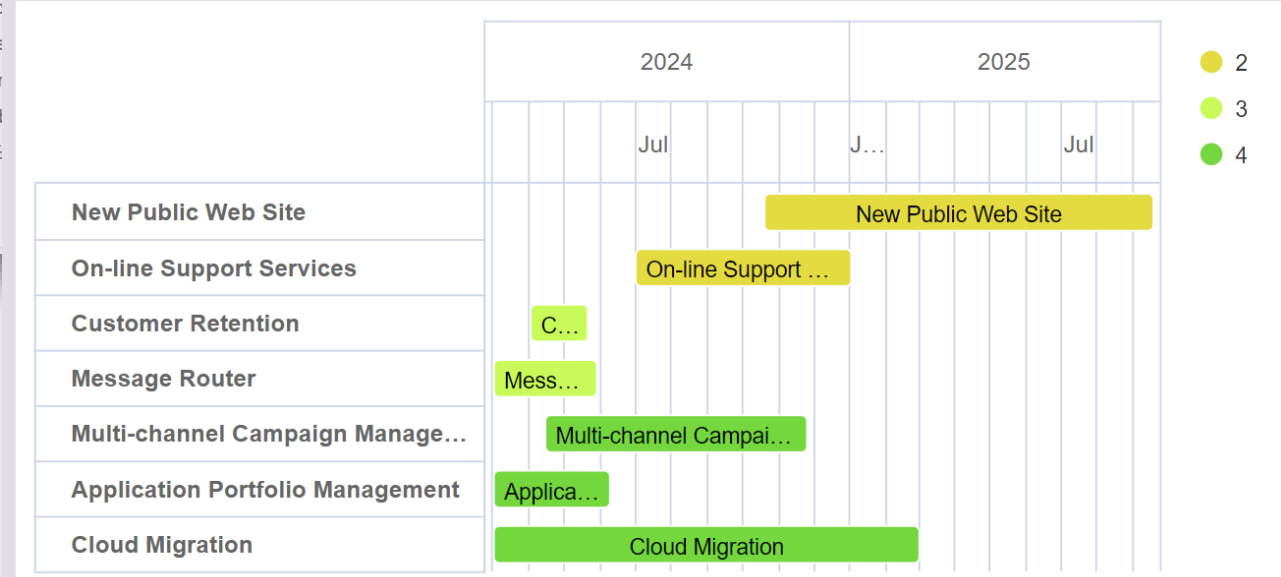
2024 | 2025

Jul | J… | Jul

2
3
4

| | |
|---|---|
| New Public Web Site | New Public Web Site |
| On-line Support Services | On-line Support … |
| Customer Retention | C… |
| Message Router | Mess… |
| Multi-channel Campaign Manage… | Multi-channel Campai… |
| Application Portfolio Management | Applica… |
| Cloud Migration | Cloud Migration |